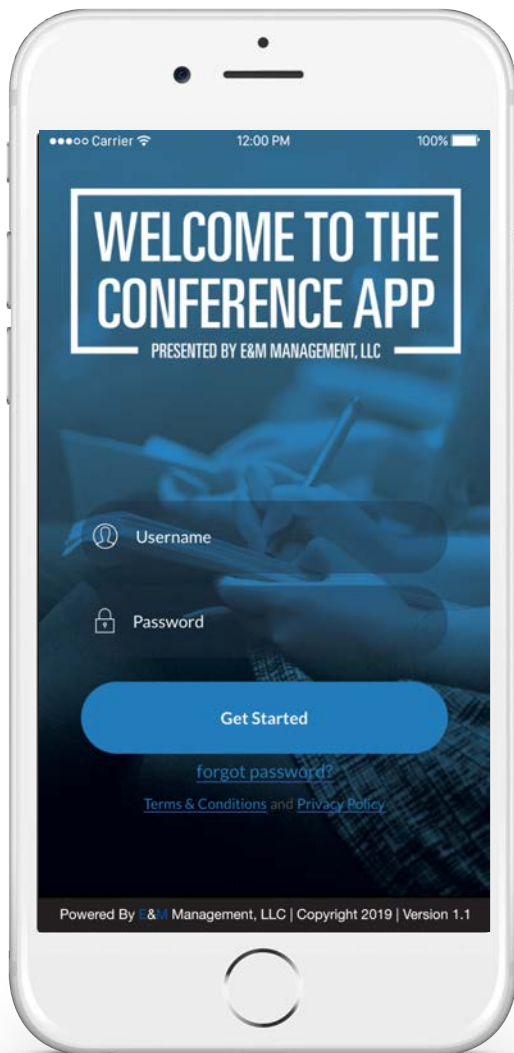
●●●○○ Carrier
12:00 PM
100%

WELCOME TO THE CONFERENCE APP
PRESENTED BY E&M MANAGEMENT, LLC

Username

Password

Get Started

forgot password?

Terms & Conditions and Privacy Policy

Powered By E&M Management, LLC | Copyright 2019 | Version 1.1